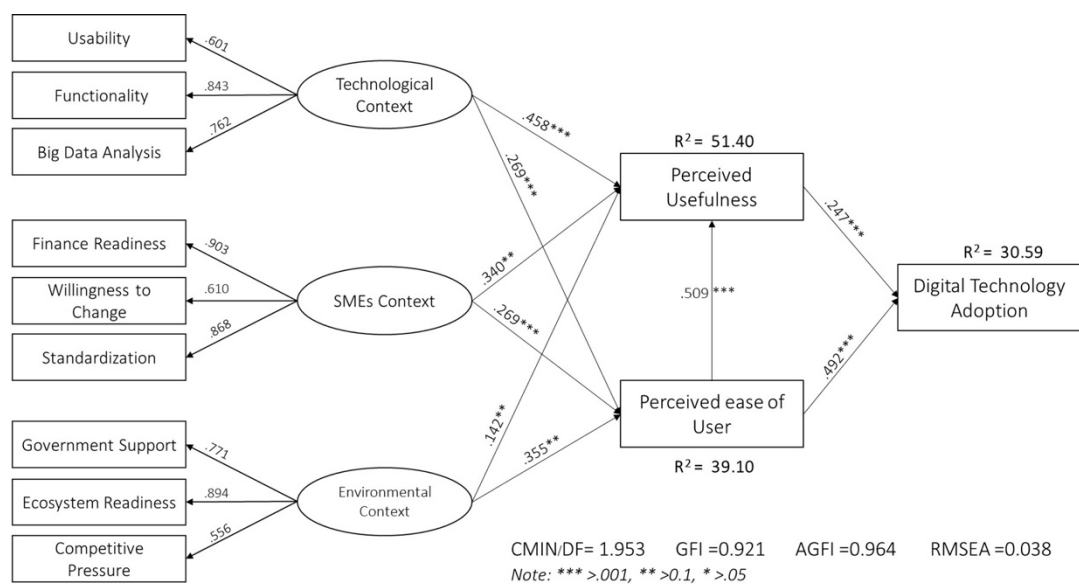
Usability

Functionality

Big Data Analysis

.601

.843

.762

Technological Context

.458***

.269***

$R^2$ = 51.40

Perceived Usefulness

.247***

$R^2$ = 30.59

Finance Readiness

Willingness to Change

Standardization

.903

.610

.868

SMEs Context

.340**

.269***

.509 ***

Digital Technology Adoption

Government Support

Ecosystem Readiness

Competitive Pressure

.771

.894

.556

Environmental Context

.142**

.355**

Perceived ease of User

.492***

$R^2$ = 39.10

CMIN/DF= 1.953 GFI =0.921 AGFI =0.964 RMSEA =0.038

Note: *** >.001, ** >0.1, * >.05